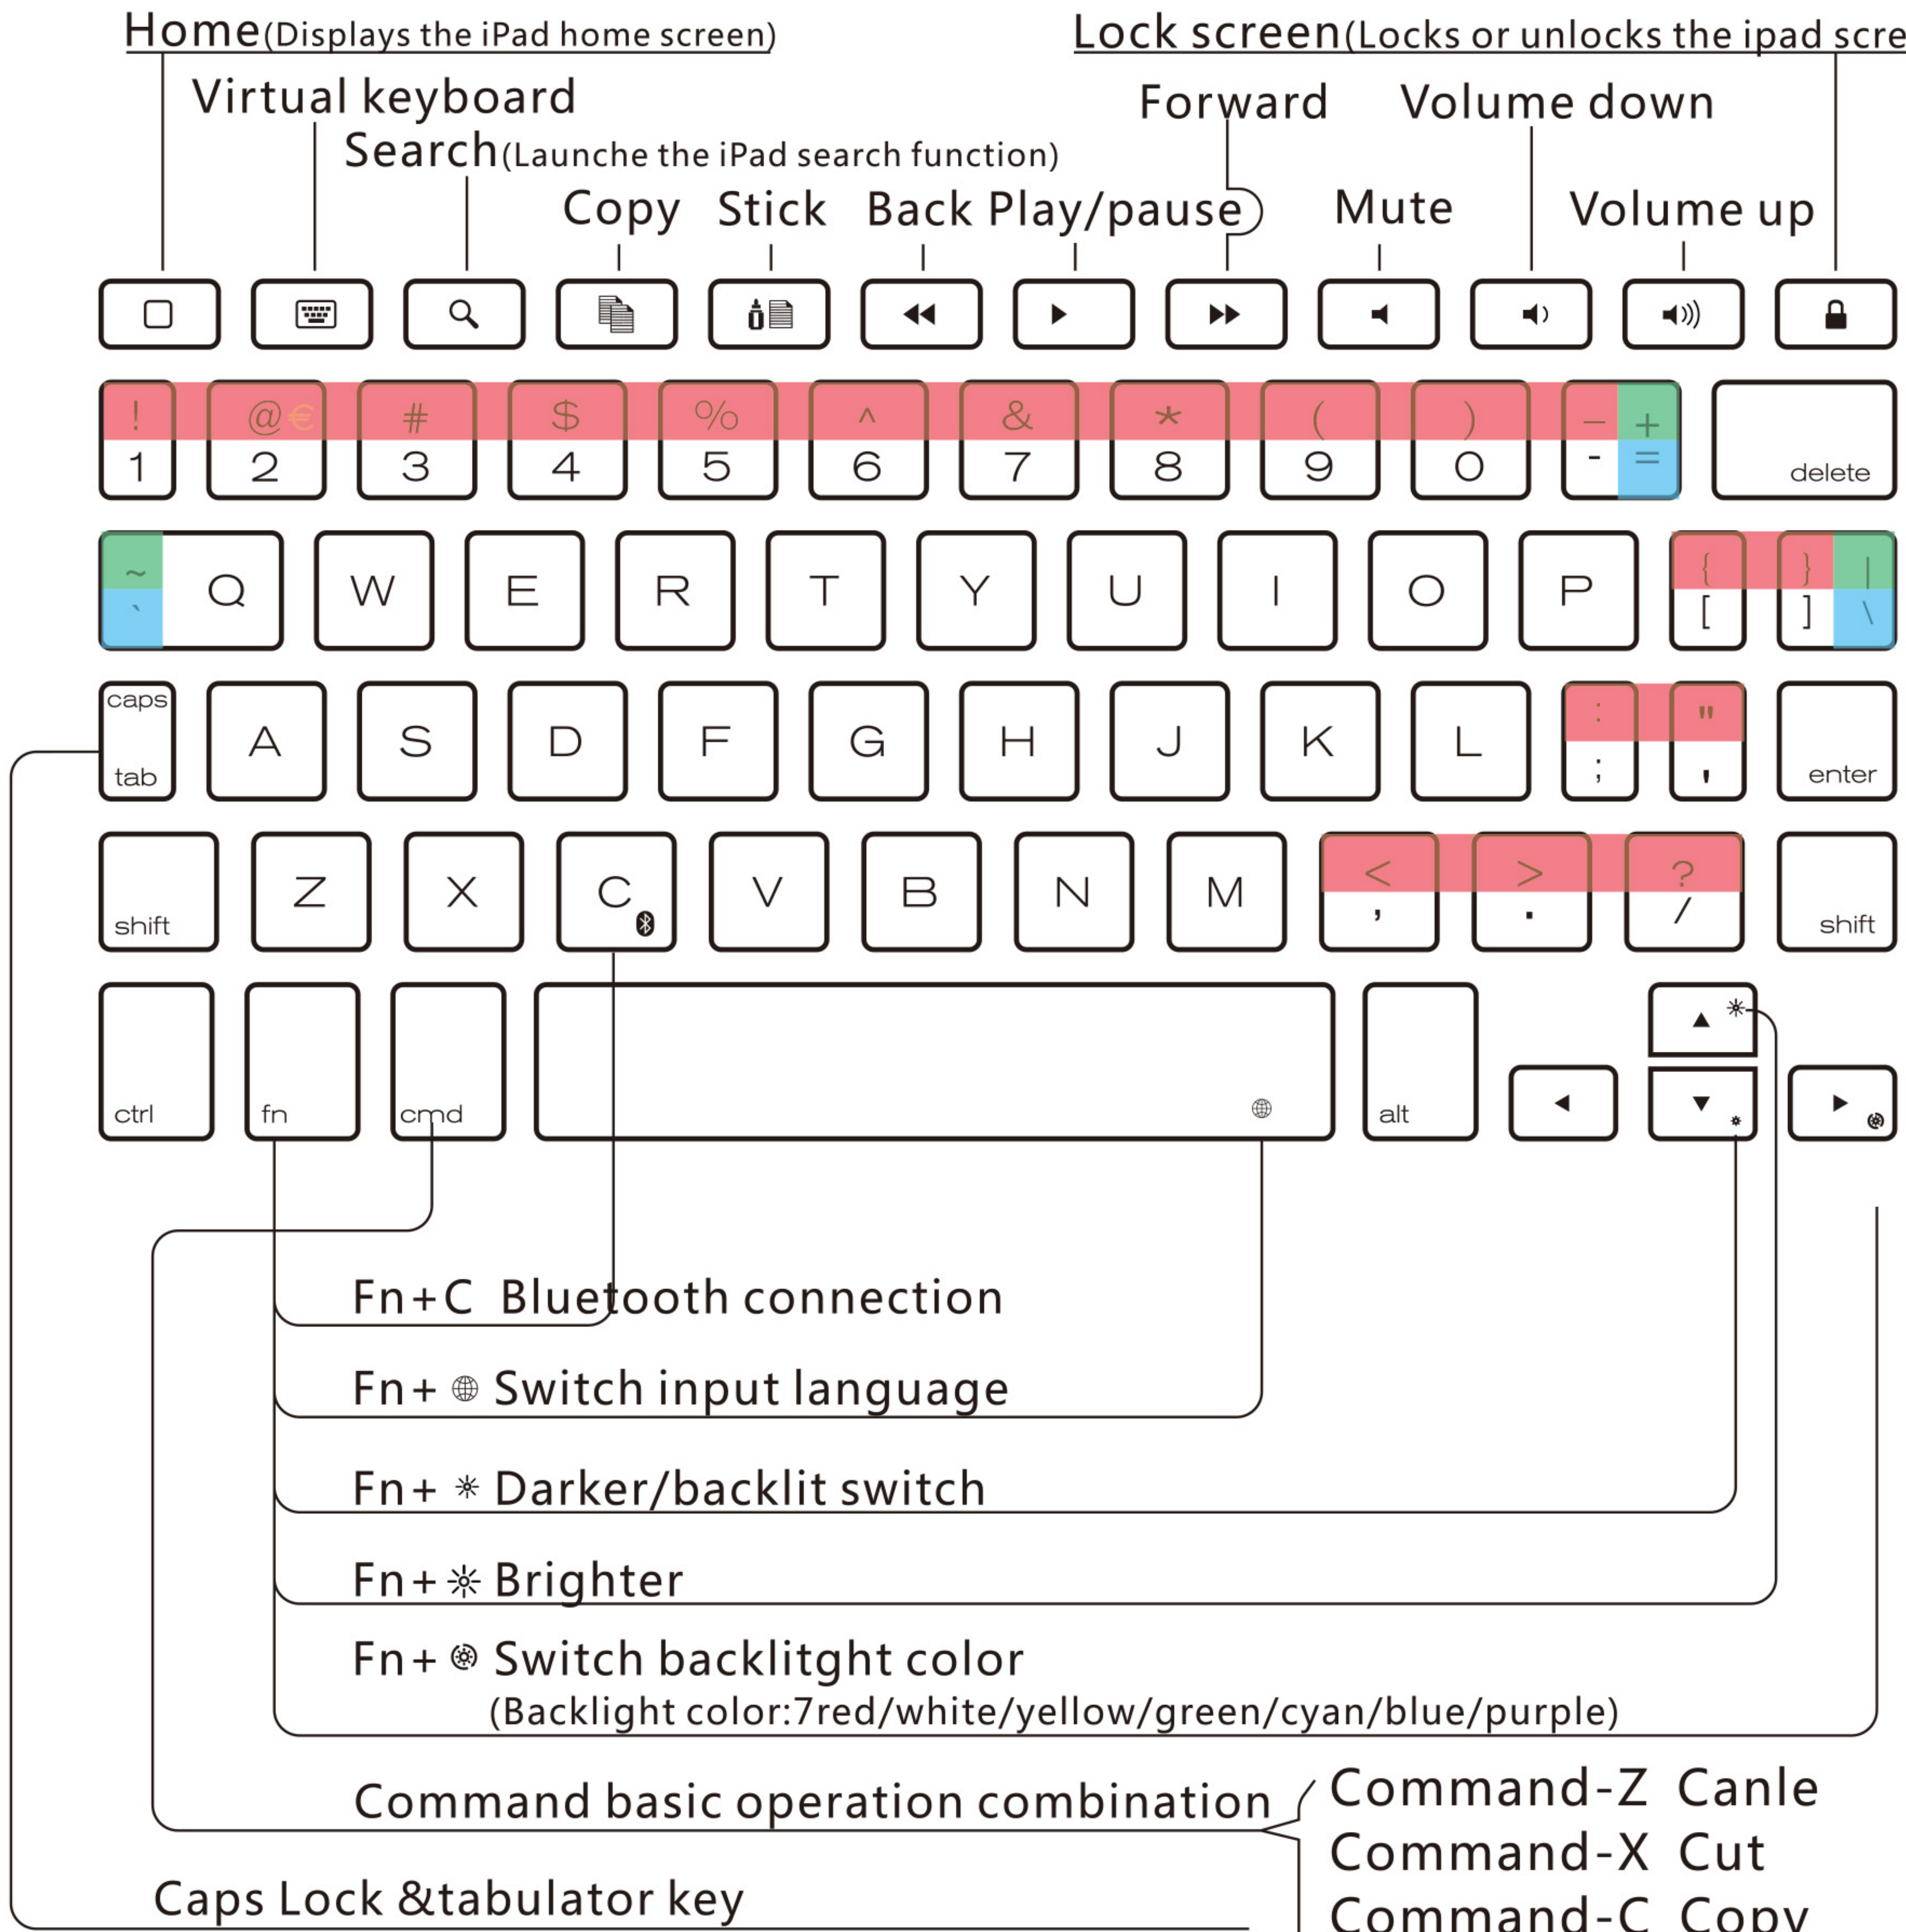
Home(Displays the iPad home screen)

Lock screen(Locks or unlocks the ipad scre

Virtual keyboard

Search(Launche the iPad search function)

Forward

Volume down

Copy Stick Back Play/pause

Mute

Volume up

! 1 @ € 2 # 3 $ 4 % 5 ^ 6 & 7 * 8 ( 9 ) 0 _ - + = delete

~ ` Q W E R T Y U I O P { [ } ] | \

caps tab A S D F G H J K L : ; " ' enter

shift Z X C V B N M < , > . ? / shift

ctrl fn cmd alt

Fn+C Bluetooth connection

Fn+ Switch input language

Fn+ Darker/backlit switch

Fn+ Brighter

Fn+ Switch backlitght color
(Backlight color:7red/white/yellow/green/cyan/blue/purple)

Command basic operation combination

Command-Z Canle
Command-X Cut
Command-C Copy

Caps Lock &tabulator key